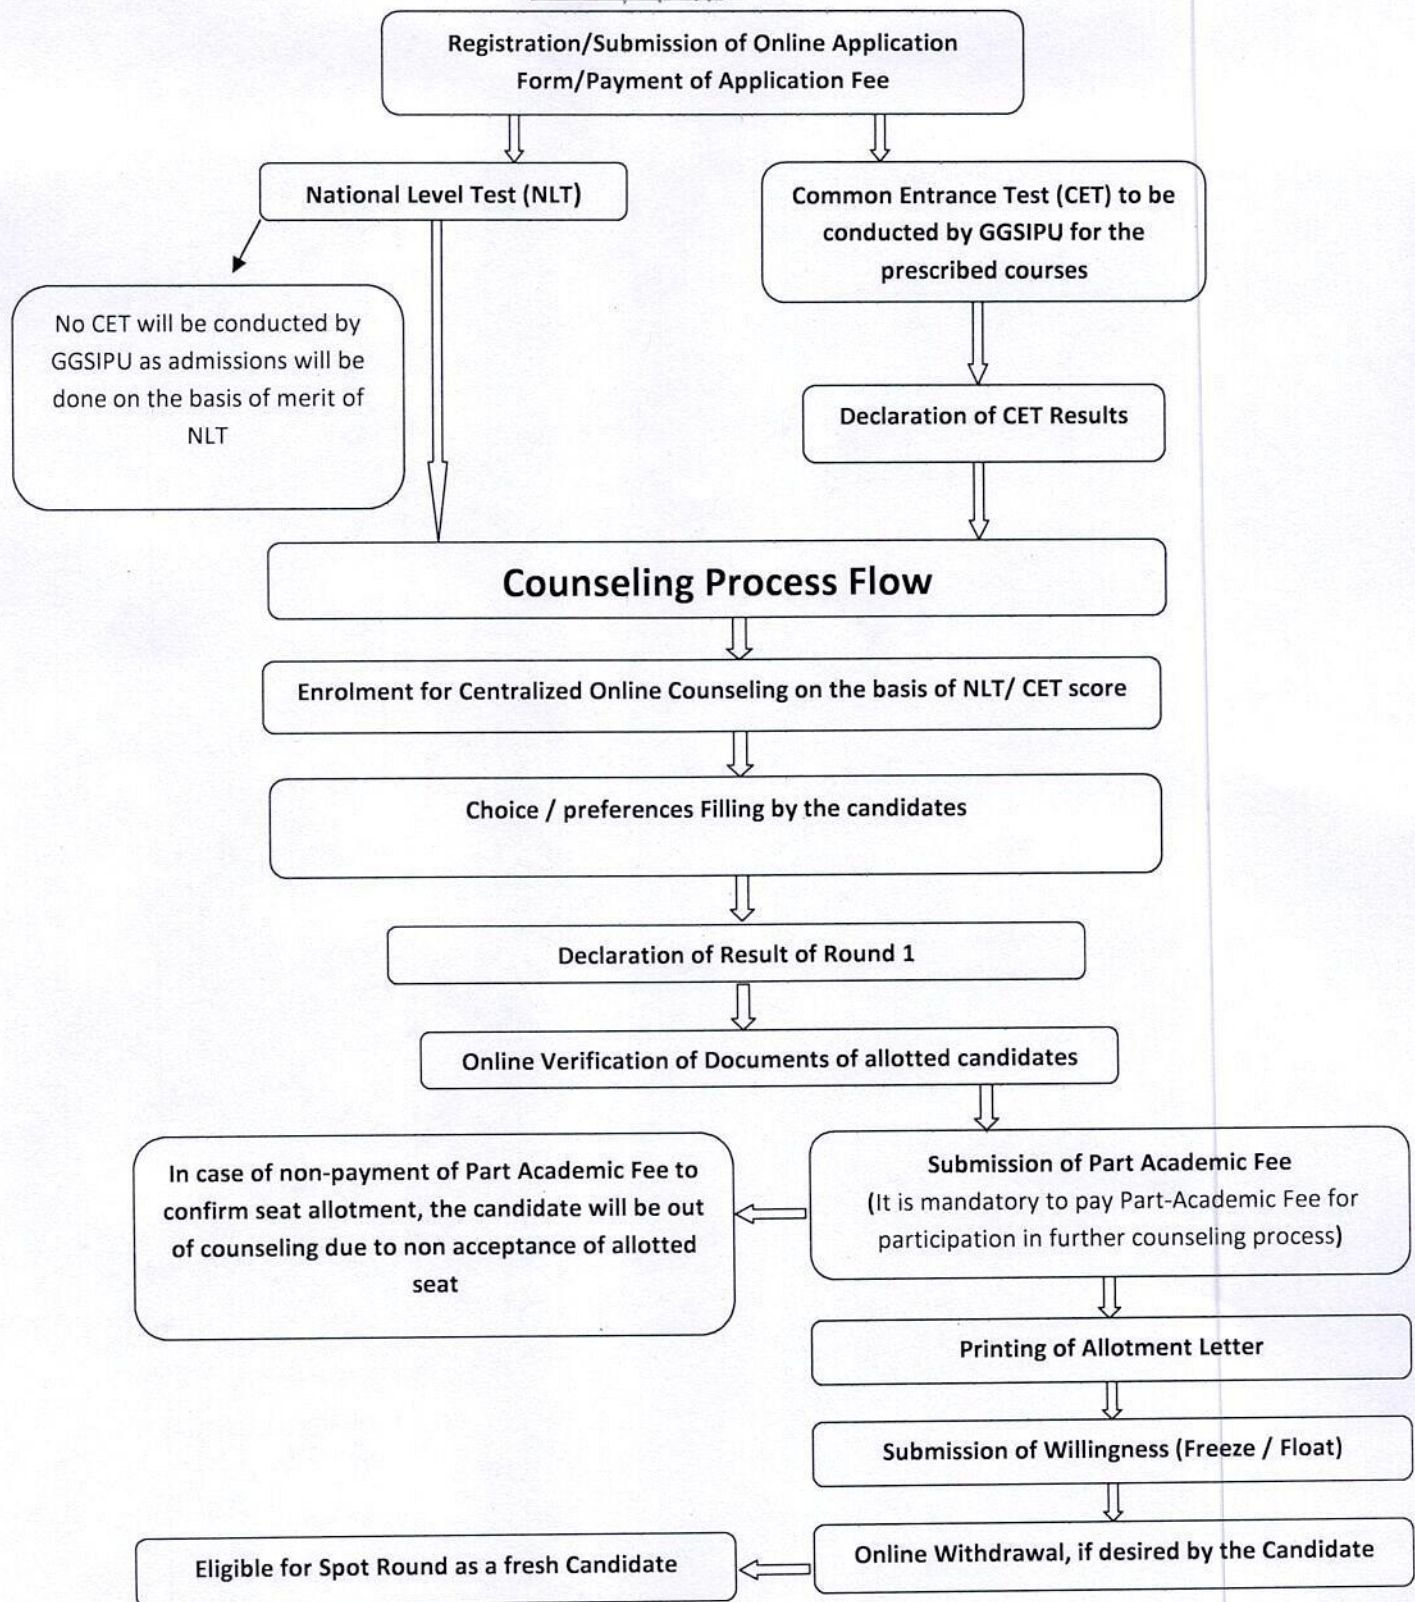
Registration/Submission of Online Application Form/Payment of Application Fee

National Level Test (NLT)

Common Entrance Test (CET) to be conducted by GGSIPU for the prescribed courses

No CET will be conducted by GGSIPU as admissions will be done on the basis of merit of NLT

Declaration of CET Results

Counseling Process Flow

Enrolment for Centralized Online Counseling on the basis of NLT/ CET score

Choice / preferences Filling by the candidates

Declaration of Result of Round 1

Online Verification of Documents of allotted candidates

Submission of Part Academic Fee (It is mandatory to pay Part-Academic Fee for participation in further counseling process)

In case of non-payment of Part Academic Fee to confirm seat allotment, the candidate will be out of counseling due to non acceptance of allotted seat

Printing of Allotment Letter

Submission of Willingness (Freeze / Float)

Online Withdrawal, if desired by the Candidate

Eligible for Spot Round as a fresh Candidate